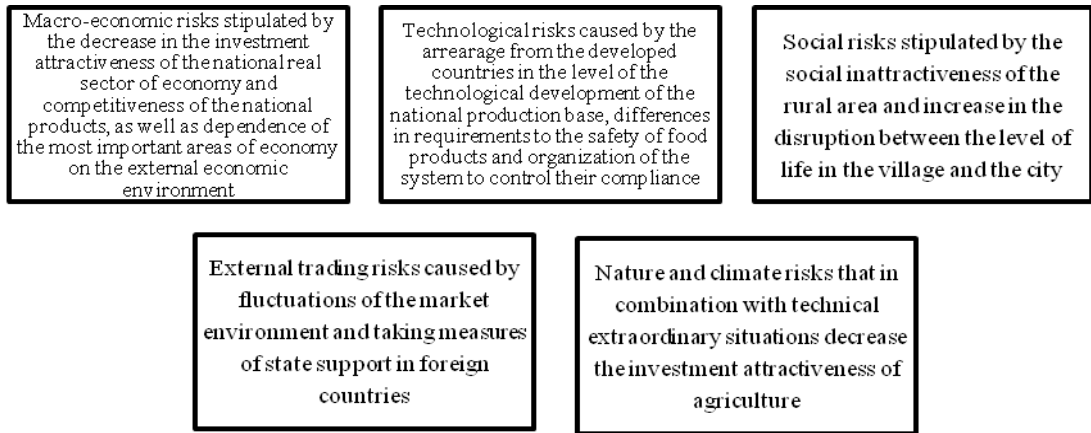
Macro-economic risks stipulated by the decrease in the investment attractiveness of the national real sector of economy and competitiveness of the national products, as well as dependence of the most important areas of economy on the external economic environment

Technological risks caused by the arrearage from the developed countries in the level of the technological development of the national production base, differences in requirements to the safety of food products and organization of the system to control their compliance

Social risks stipulated by the social inattractiveness of the rural area and increase in the disruption between the level of life in the village and the city

External trading risks caused by fluctuations of the market environment and taking measures of state support in foreign countries

Nature and climate risks that in combination with technical extraordinary situations decrease the investment attractiveness of agriculture